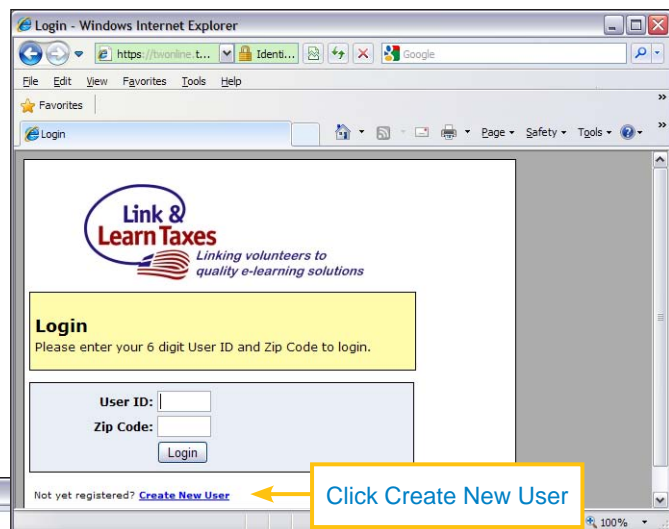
Login - Windows Internet Explorer

https://twonline.t... Identi... Google

File Edit View Favorites Tools Help

Favorites

Login

Page ▾ Safety ▾ Tools ▾

Link & Learn Taxes

Linking volunteers to quality e-learning solutions

Login
Please enter your 6 digit User ID and Zip Code to login.

User ID:
Zip Code:
Login

Not yet registered? Create New User

Click Create New User

100%